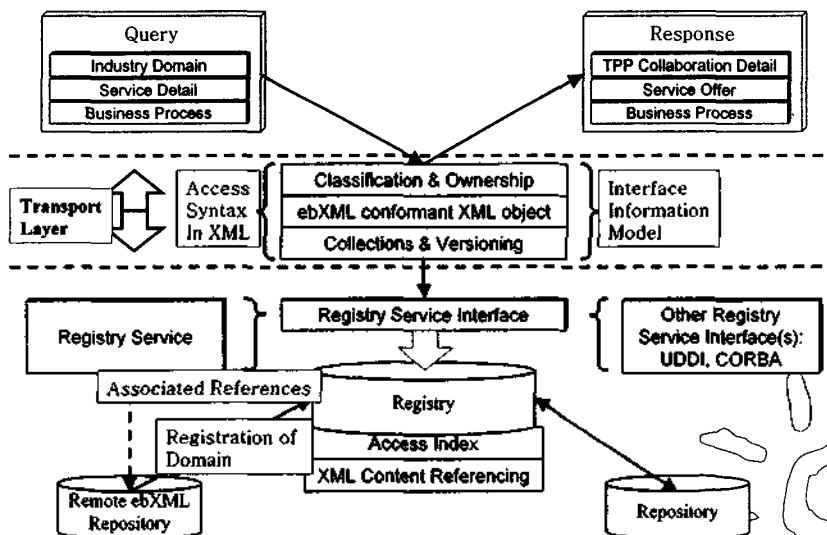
Query
Industry Domain
Service Detail
Business Process

Response
TPP Collaboration Detail
Service Offer
Business Process

Transport Layer

Access Syntax In XML

Classification & Ownership
ebXML conformant XML object
Collections & Versioning

Interface Information Model

Registry Service

Registry Service Interface

Other Registry Service Interface(s): UDDI, CORBA

Associated References

Registry

Registration of Domain

Access Index
XML Content Referencing

Remote ebXML Repository

Repository